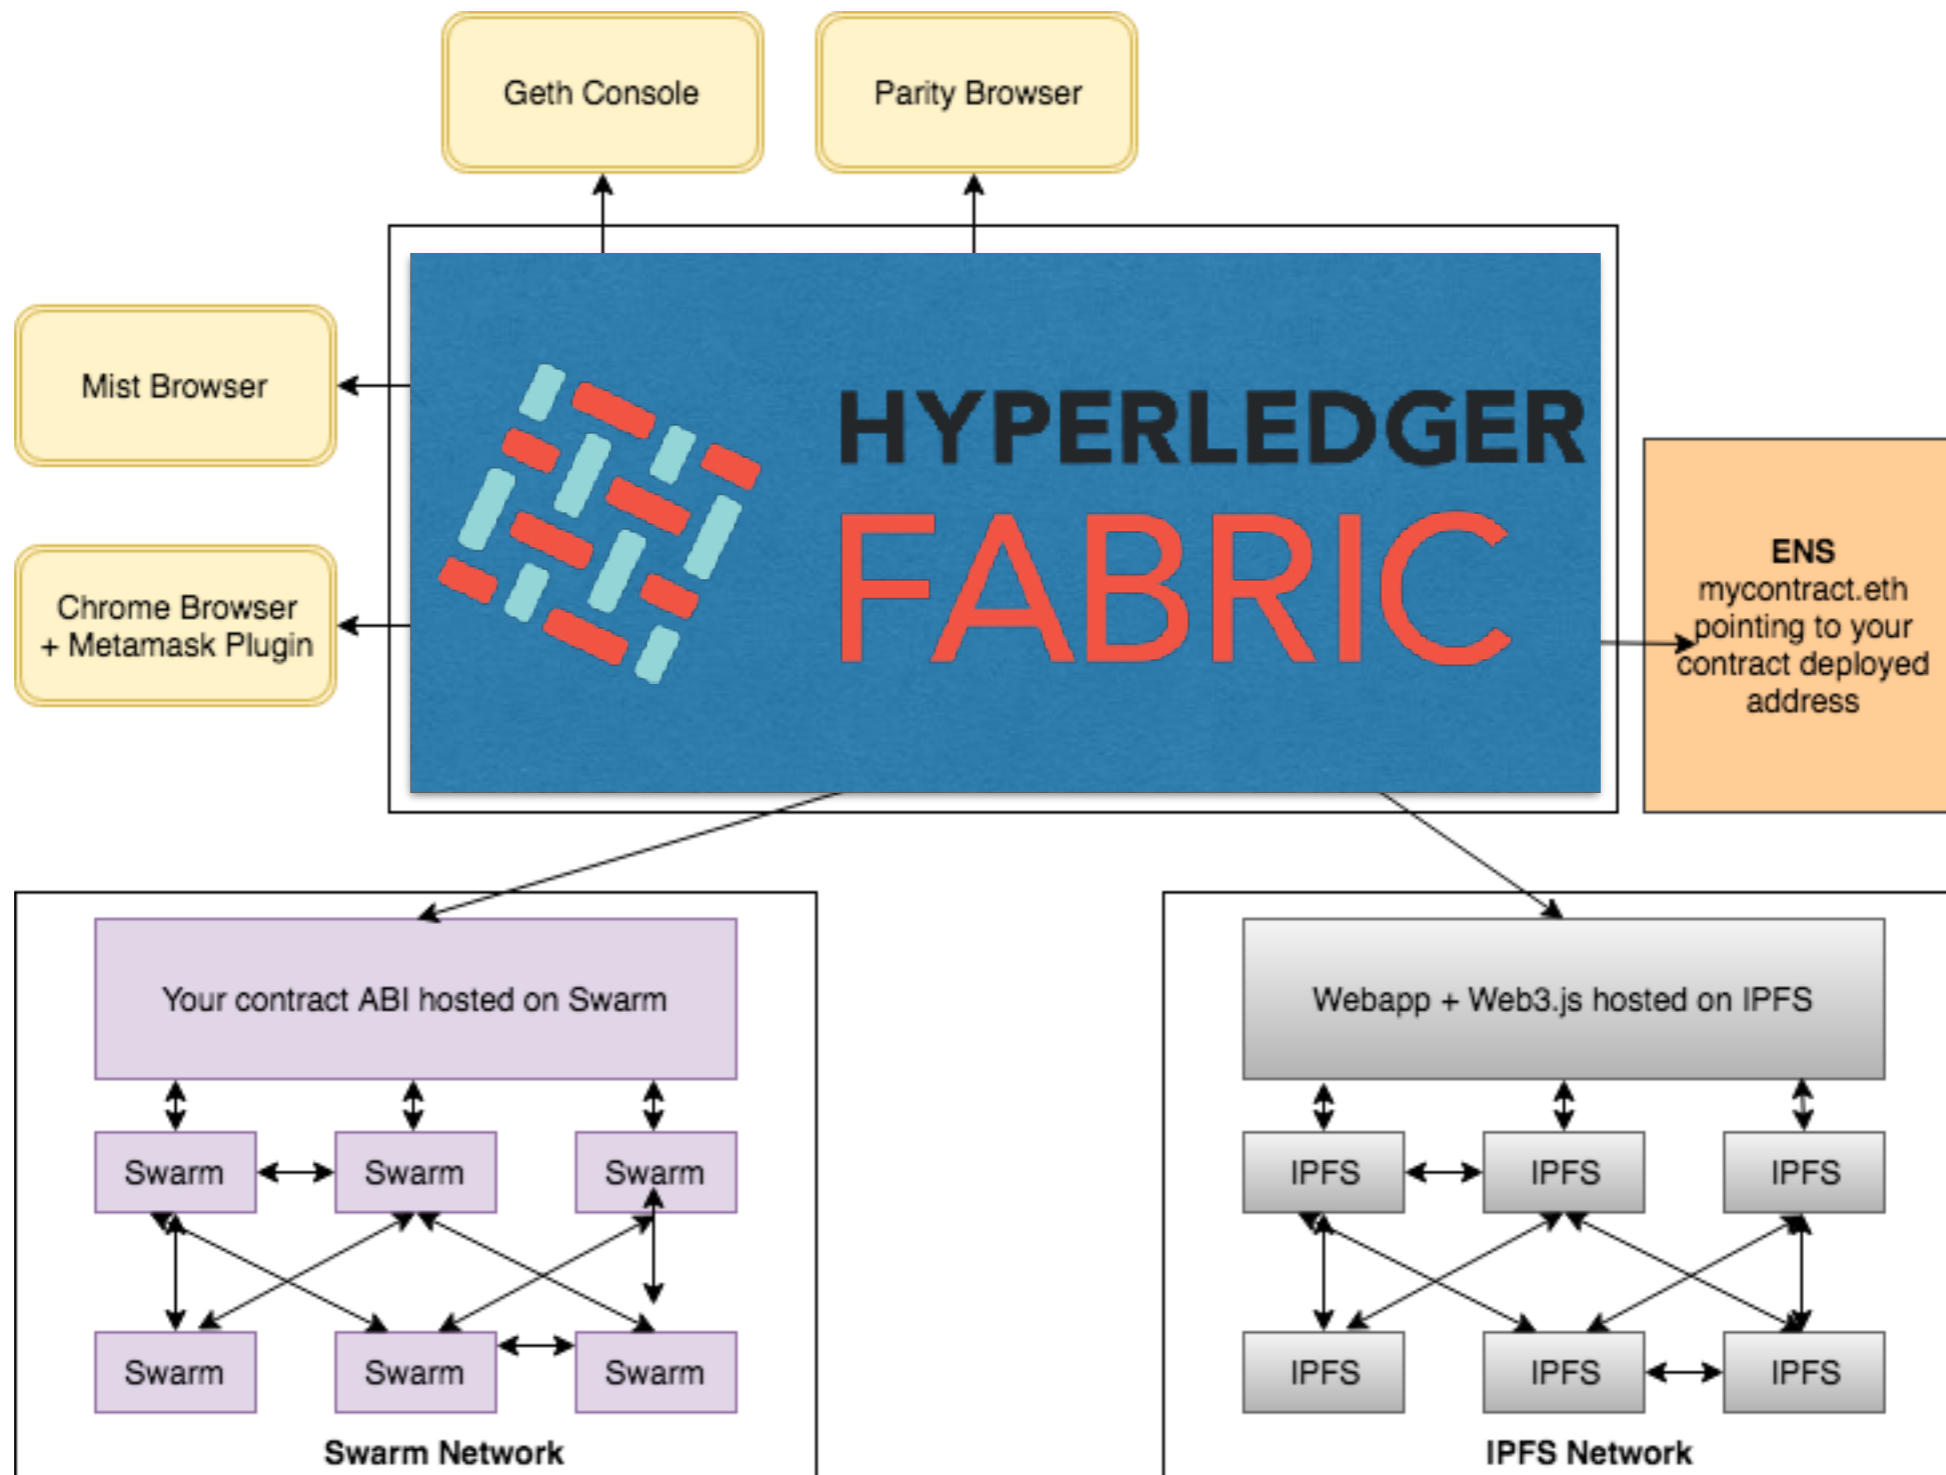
Geth Console

Parity Browser

Mist Browser

Chrome Browser + Metamask Plugin

HYPERLEDGER
FABRIC

ENS
mycontract.eth pointing to your contract deployed address

Your contract ABI hosted on Swarm

Swarm
Swarm
Swarm
Swarm
Swarm
Swarm

Swarm Network

Webapp + Web3.js hosted on IPFS

IPFS
IPFS
IPFS
IPFS
IPFS
IPFS

IPFS Network